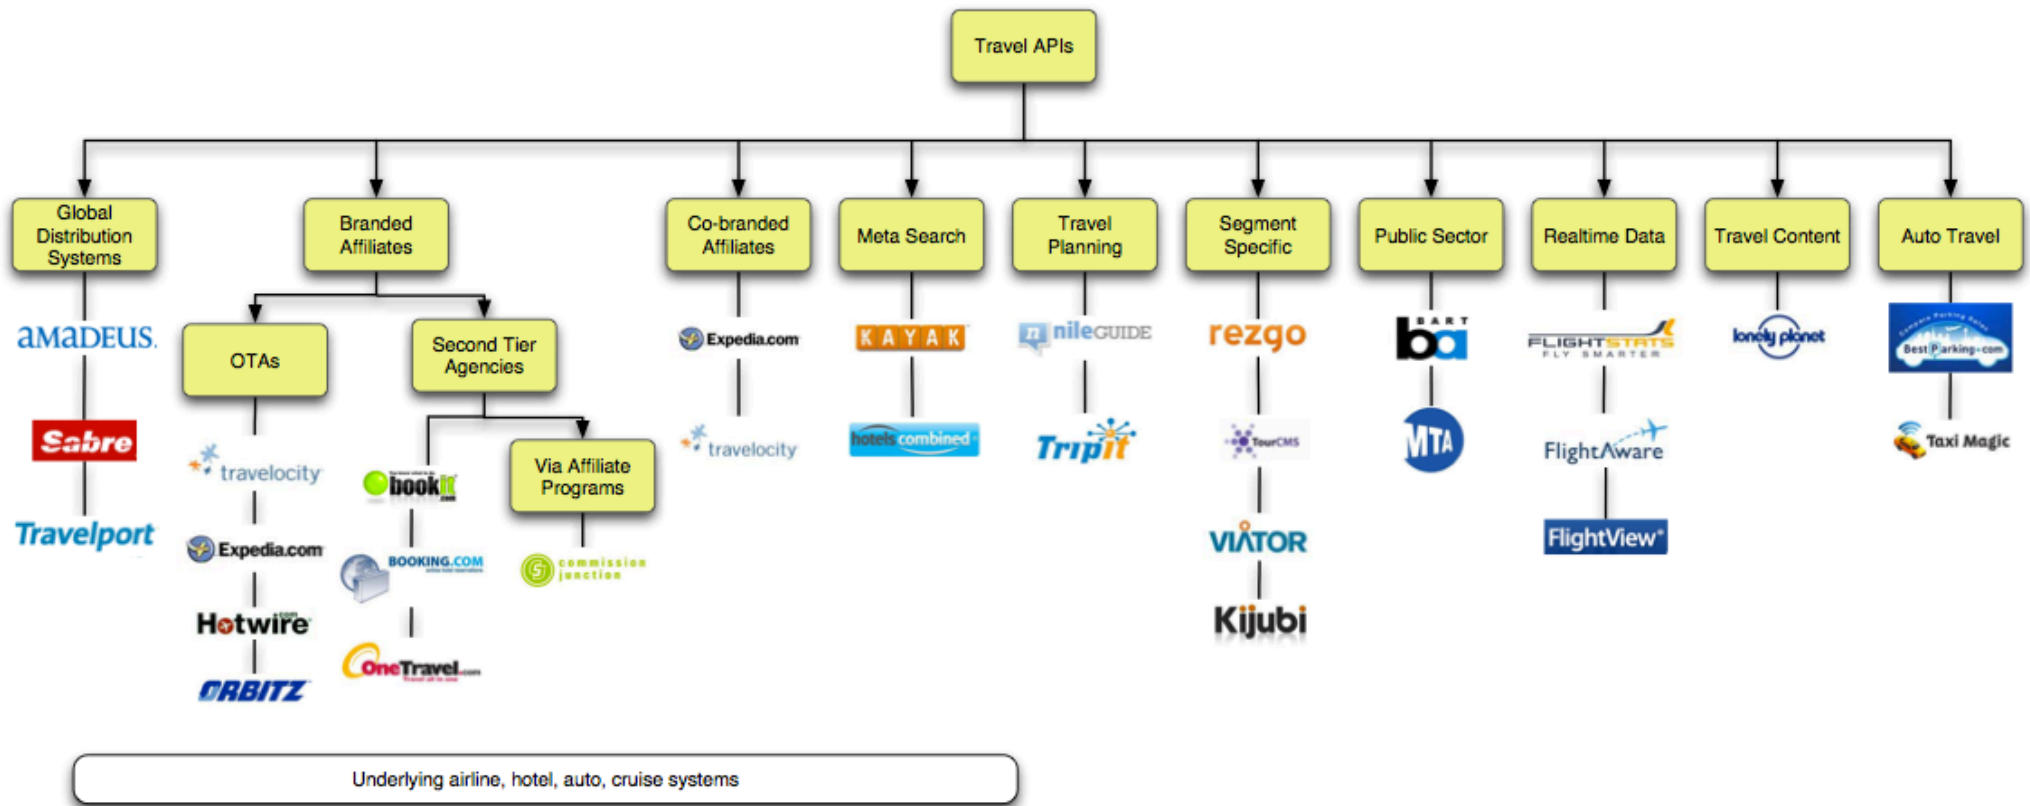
Travel APIs

Global Distribution Systems

amadeus

Sabre

Travelport

Branded Affiliates

OTAs

travelocity

Expedia.com

Hotwire.com

ORBITZ

Second Tier Agencies

bookit.com

BOOKING.COM

OneTravel.com

Via Affiliate Programs

commission junction

Co-branded Affiliates

Expedia.com

travelocity

Meta Search

KAYAK

hotels combined

Travel Planning

nileGUIDE

TripIt

Segment Specific

rezgo

TourCMS

VIATOR

Kijubi

Public Sector

BART

ba

MTA

Realtime Data

FLIGHTSTATS FLY SMARTER

FlightAware

FlightView

Travel Content

lonely planet

Auto Travel

Best Parking.com

Taxi Magic

Underlying airline, hotel, auto, cruise systems